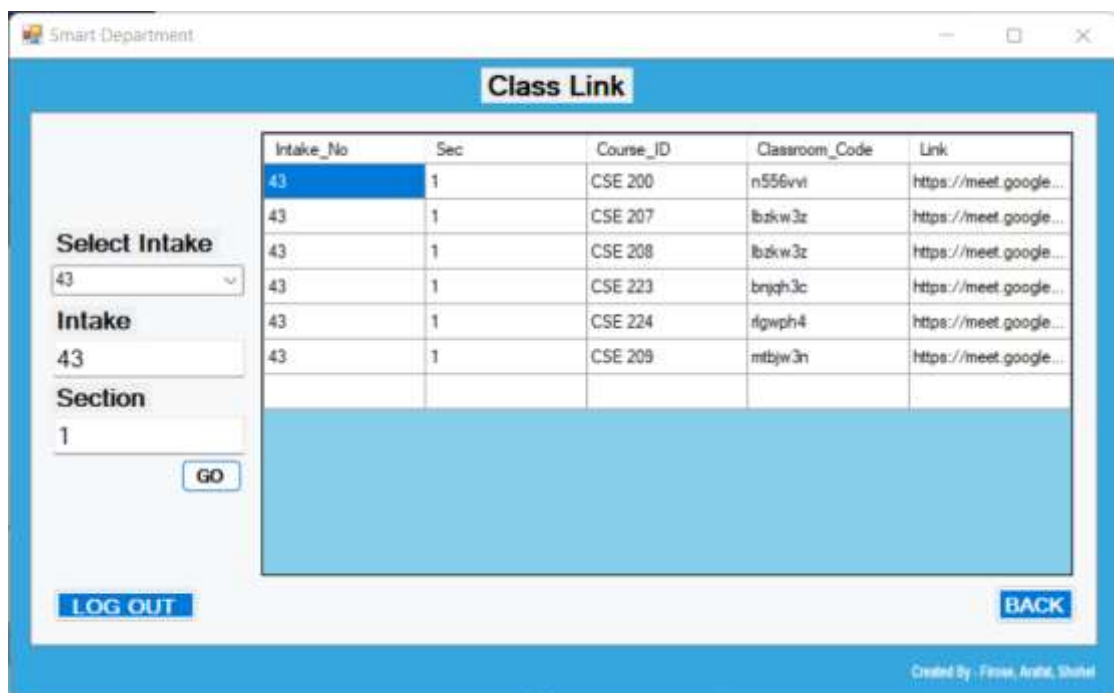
Smart Department

Class Link

Select Intake

43

Intake

43

Section

1

GO

| Intake_No | Sec | Course_ID | Classroom_Code | Link |
|---|---|---|---|---|
| 43 | 1 | CSE 200 | n556vvi | https://meet.google... |
| 43 | 1 | CSE 207 | lbzkw3z | https://meet.google... |
| 43 | 1 | CSE 208 | lbzkw3z | https://meet.google... |
| 43 | 1 | CSE 223 | bnjqh3c | https://meet.google... |
| 43 | 1 | CSE 224 | rlgwph4 | https://meet.google... |
| 43 | 1 | CSE 209 | mtbjw3n | https://meet.google... |
| | | | | |

LOG OUT

BACK

Created By : Firose, Arafat, Shohel